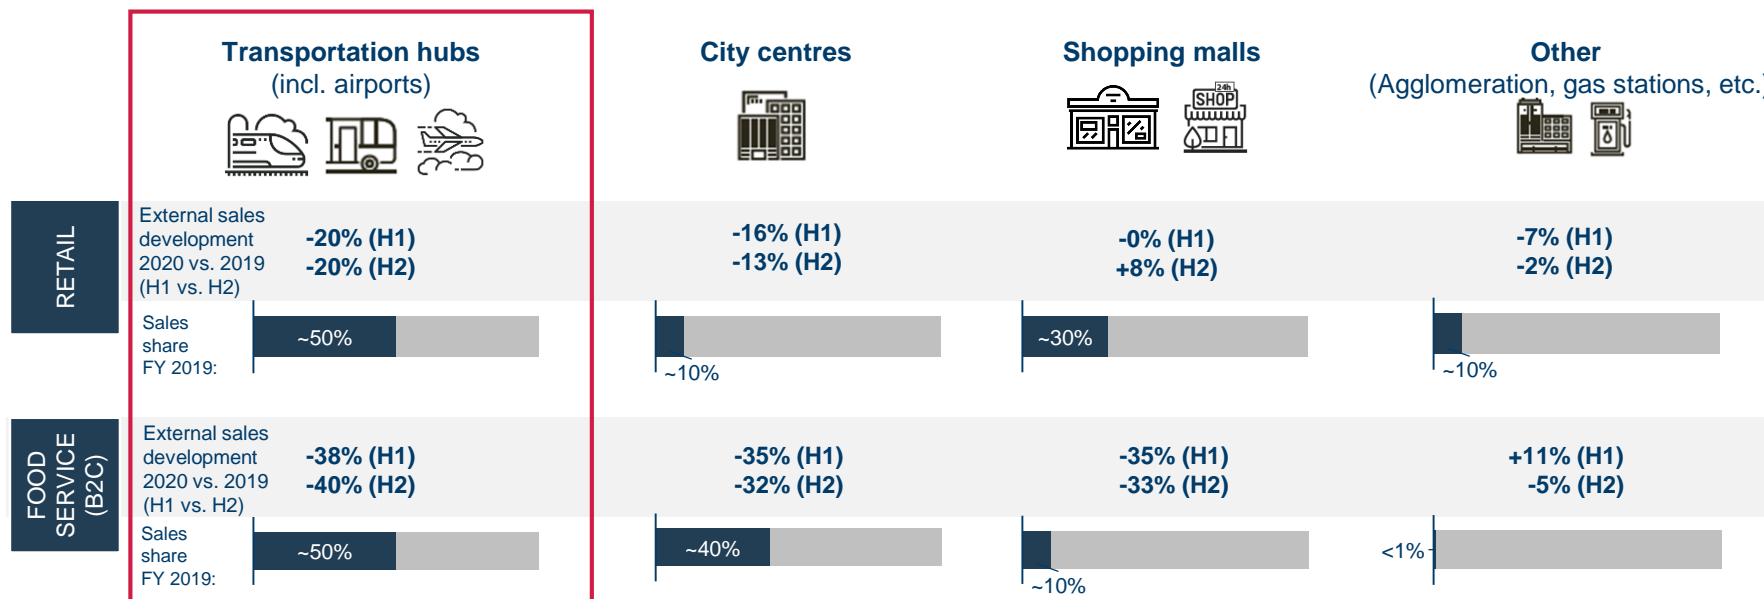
Transportation hubs (incl. airports)

City centres

Shopping malls

SHOP 24h

Other (Agglomeration, gas stations, etc.)

RETAIL

External sales development 2020 vs. 2019 (H1 vs. H2)

-20% (H1)
-20% (H2)

-16% (H1)
-13% (H2)

-0% (H1)
+8% (H2)

-7% (H1)
-2% (H2)

Sales share FY 2019:

~50%

~10%

~30%

~10%

FOOD SERVICE (B2C)

External sales development 2020 vs. 2019 (H1 vs. H2)

-38% (H1)
-40% (H2)

-35% (H1)
-32% (H2)

-35% (H1)
-33% (H2)

+11% (H1)
-5% (H2)

Sales share FY 2019:

~50%

~40%

~10%

<1%